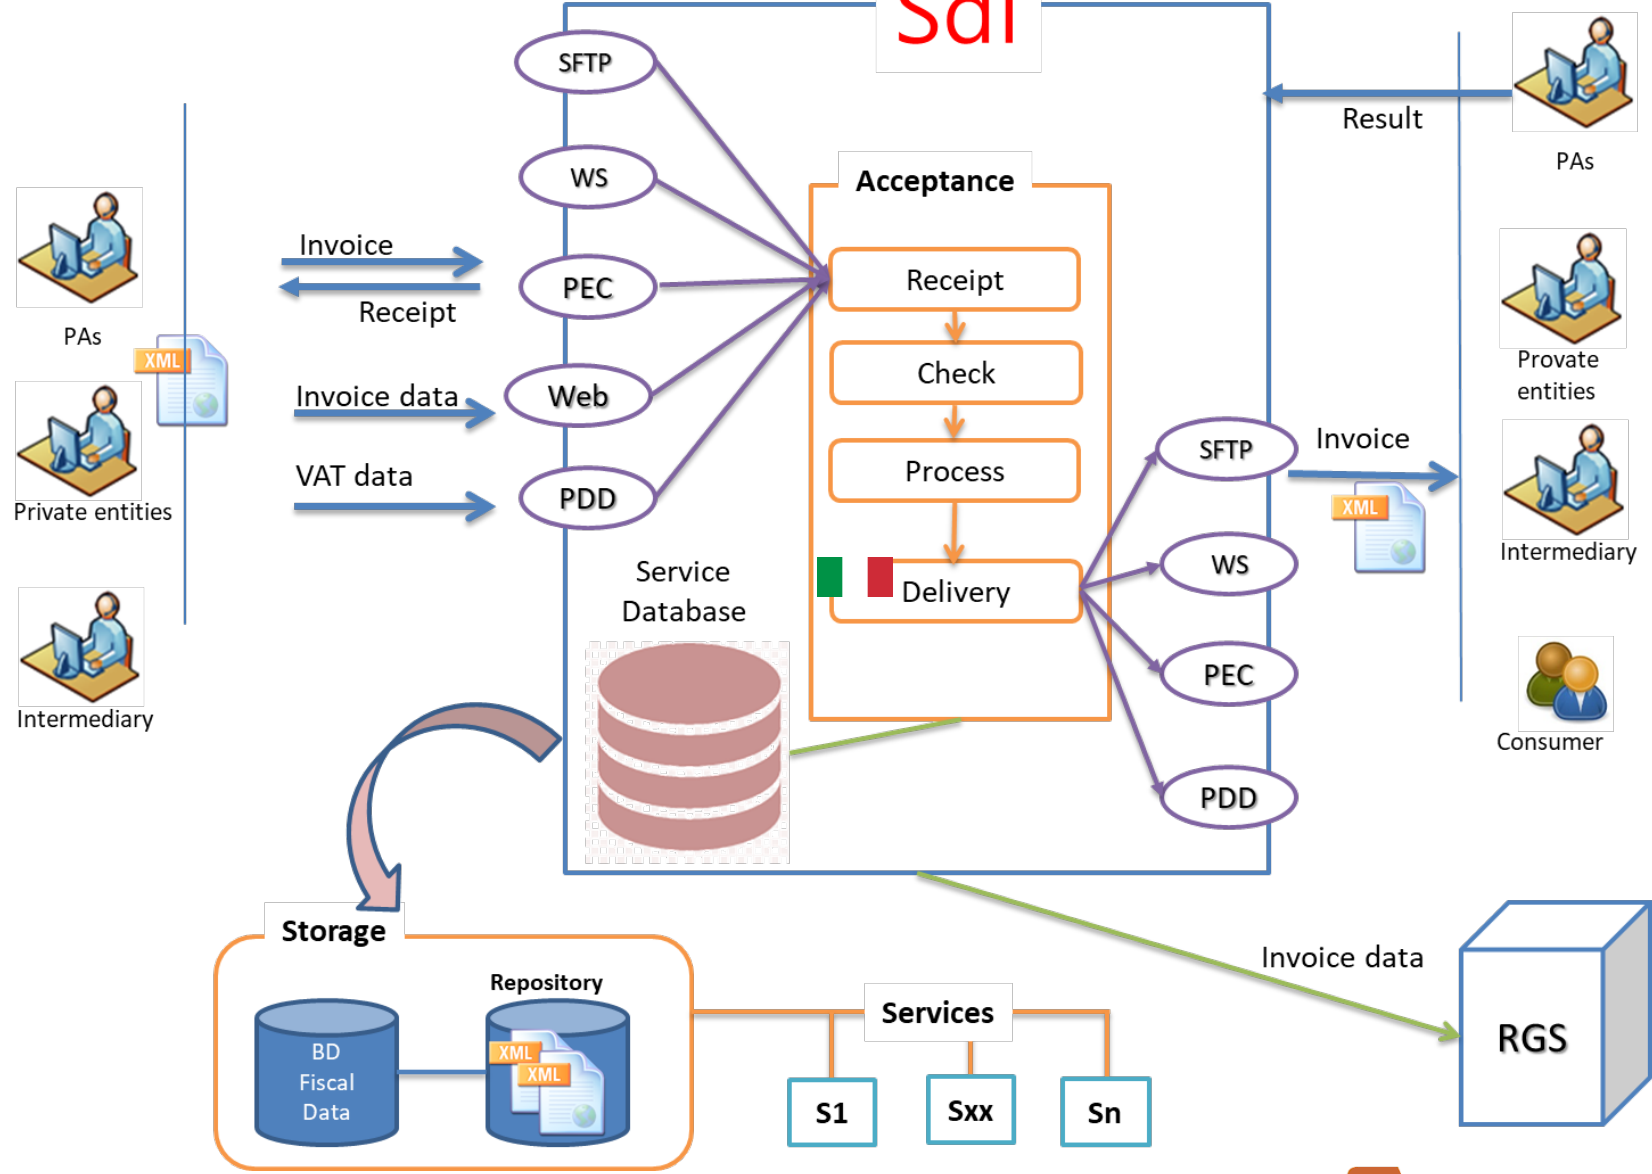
SdI

SFTP
WS
PEC
Web
PDD

PAs
XML
Private entities
Intermediary

Invoice
Receipt
Invoice data
VAT data

Acceptance
Receipt
Check
Process
Delivery

Service Database

SFTP
WS
PEC
PDD

Result
PAs
Provate entities
Invoice
XML
Intermediary
Consumer

Storage
Repository
BD Fiscal Data
XML
XML

Services
S1
Sxx
Sn

Invoice data
RGS